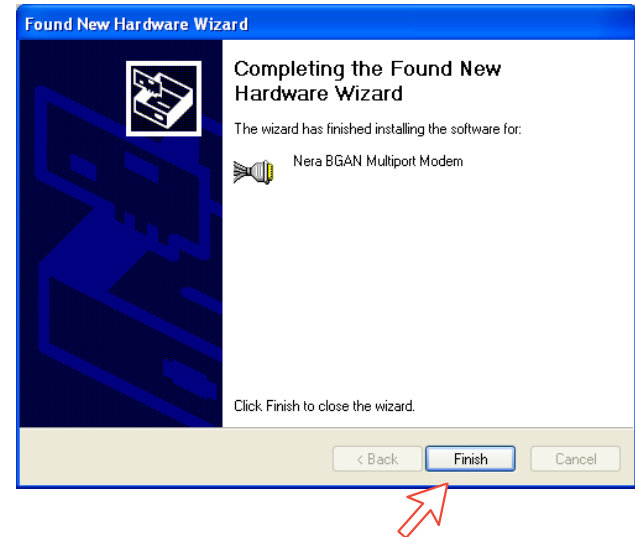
Found New Hardware Wizard

Completing the Found New Hardware Wizard

The wizard has finished installing the software for:

Nera BGAN Multiport Modem

Click Finish to close the wizard.

< Back
Finish
Cancel